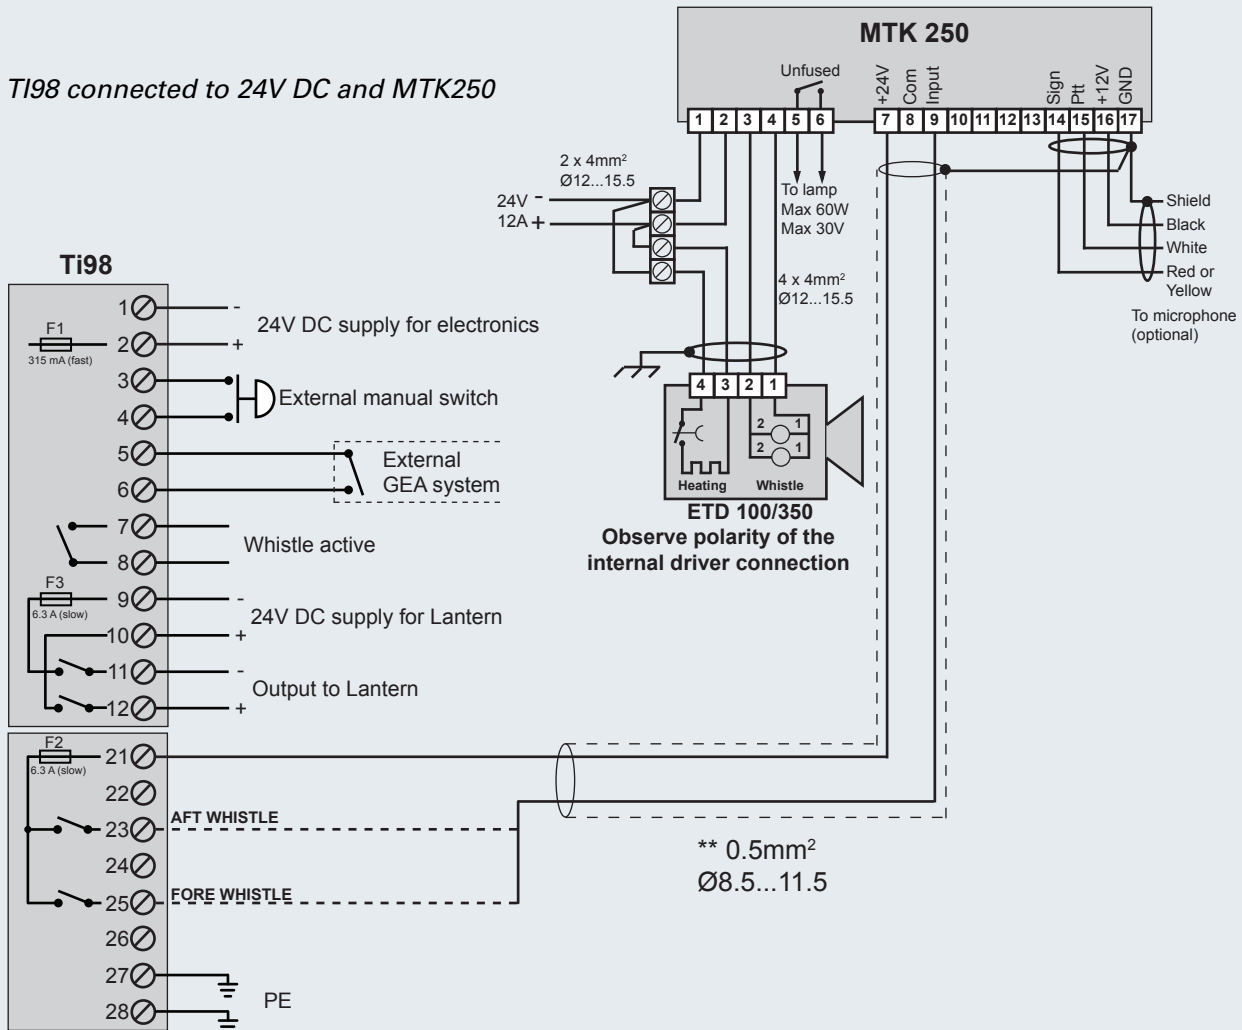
TI98 connected to 24V DC and MTK250

MTK 250

Unfused

+24V Com Input Sign Ptt +12V GND

1 2 3 4 5 6 7 8 9 10 11 12 13 14 15 16 17

2 x 4mm$^2$
Ø12...15.5

24V -
12A +

To lamp
Max 60W
Max 30V

4 x 4mm$^2$
Ø12...15.5

Shield
Black
White
Red or
Yellow

To microphone
(optional)

Ti98

1 -
F1
315 mA (fast)
2 +
24V DC supply for electronics

3
4
External manual switch

5
6
External
GEA system

7
8
Whistle active

F3
6.3 A (slow)
9 -
10 +
24V DC supply for Lantern

11 -
12 +
Output to Lantern

4 3 2 1
2 1
2 1
Heating
Whistle
ETD 100/350
Observe polarity of the internal driver connection

F2
6.3 A (slow)
21
22
23 AFT WHISTLE
24
25 FORE WHISTLE
26
27
28
PE

** 0.5mm$^2$
Ø8.5...11.5